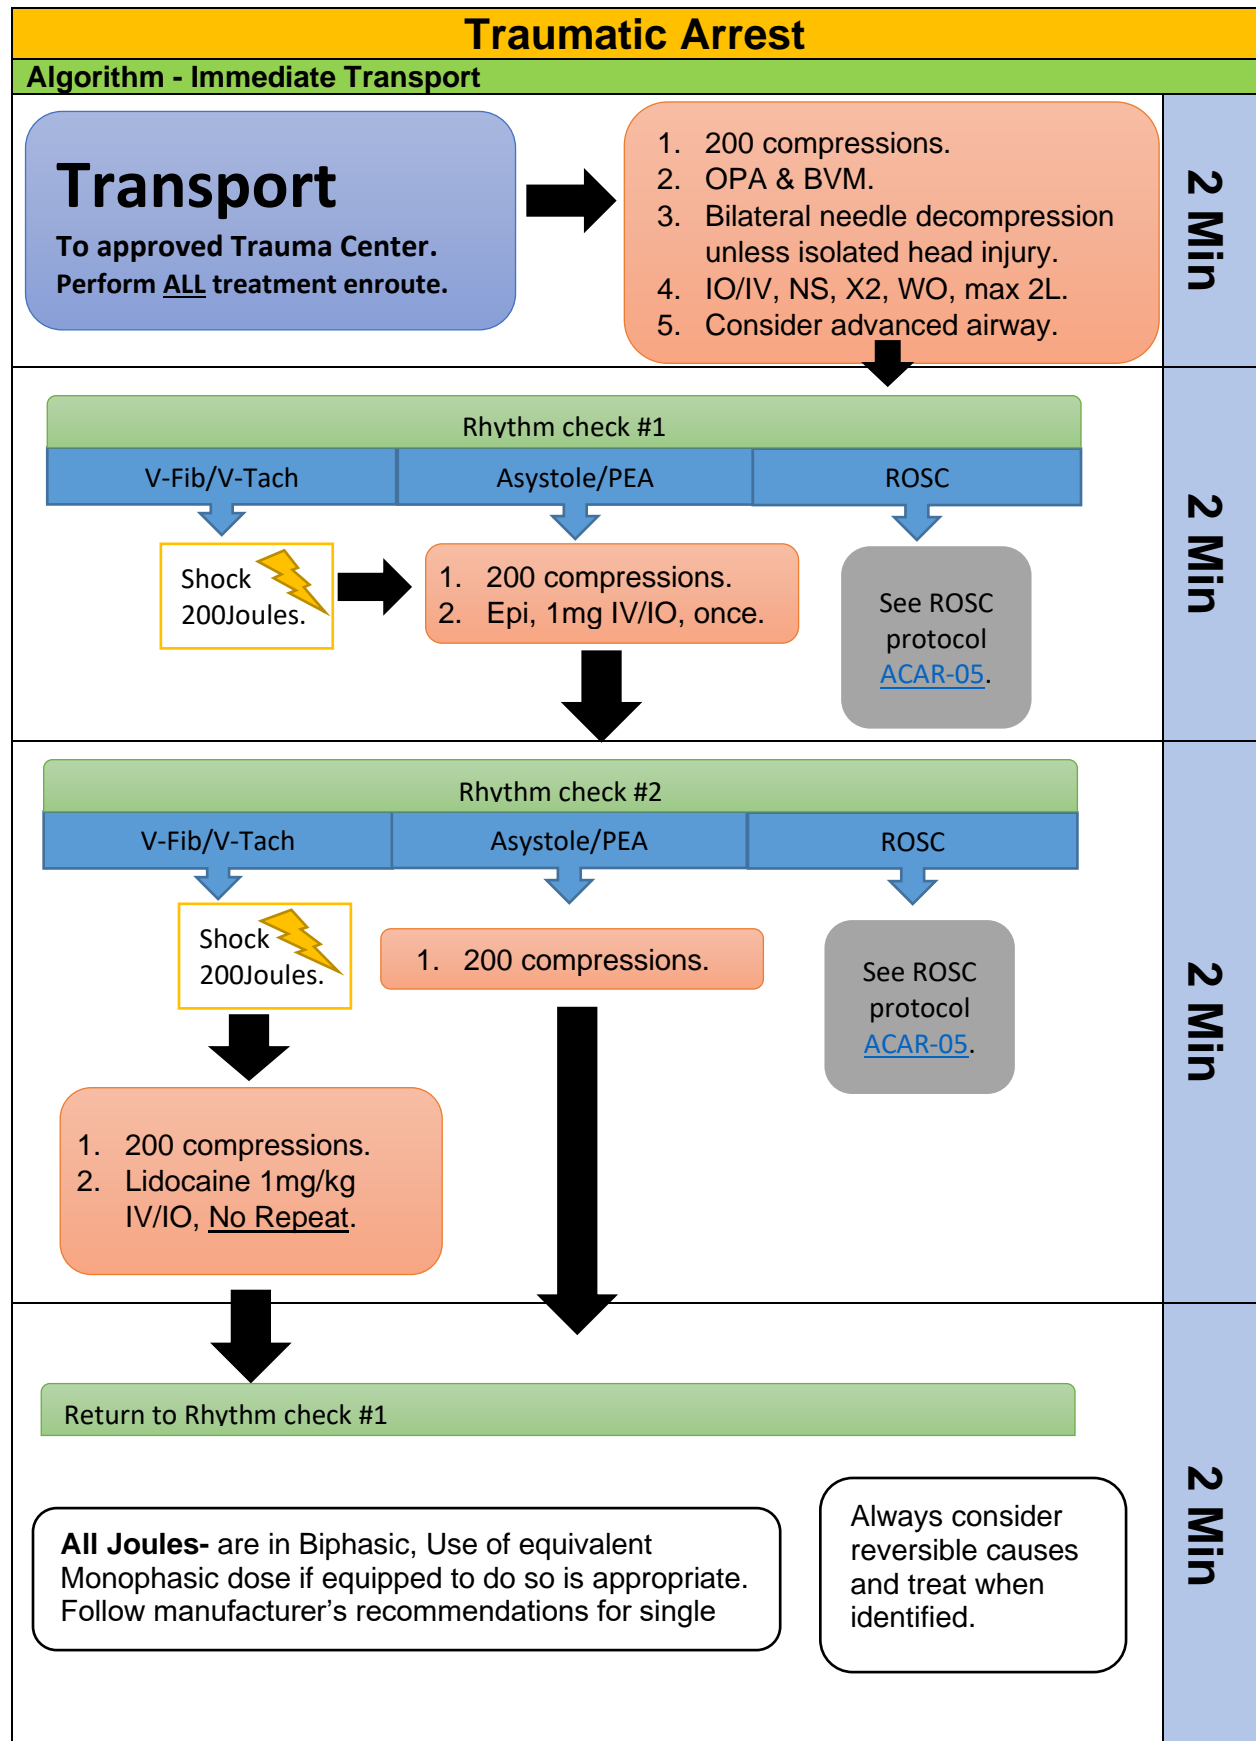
Traumatic Arrest

Algorithm - Immediate Transport

Transport

To approved Trauma Center. Perform ALL treatment enroute.

1. 200 compressions.
2. OPA & BVM.
3. Bilateral needle decompression unless isolated head injury.
4. IO/IV, NS, X2, WO, max 2L.
5. Consider advanced airway.

2 Min

Rhythm check #1

| V-Fib/V-Tach | Asystole/PEA | ROSC |
|---|---|---|

Shock 200Joules.

1. 200 compressions.
2. Epi, 1mg IV/IO, once.

See ROSC protocol ACAR-05.

2 Min

Rhythm check #2

| V-Fib/V-Tach | Asystole/PEA | ROSC |
|---|---|---|

Shock 200Joules.

1. 200 compressions.

See ROSC protocol ACAR-05.

1. 200 compressions.
2. Lidocaine 1mg/kg IV/IO, No Repeat.

2 Min

Return to Rhythm check #1

All Joules- are in Biphasic, Use of equivalent Monophasic dose if equipped to do so is appropriate. Follow manufacturer's recommendations for single

Always consider reversible causes and treat when identified.

2 Min